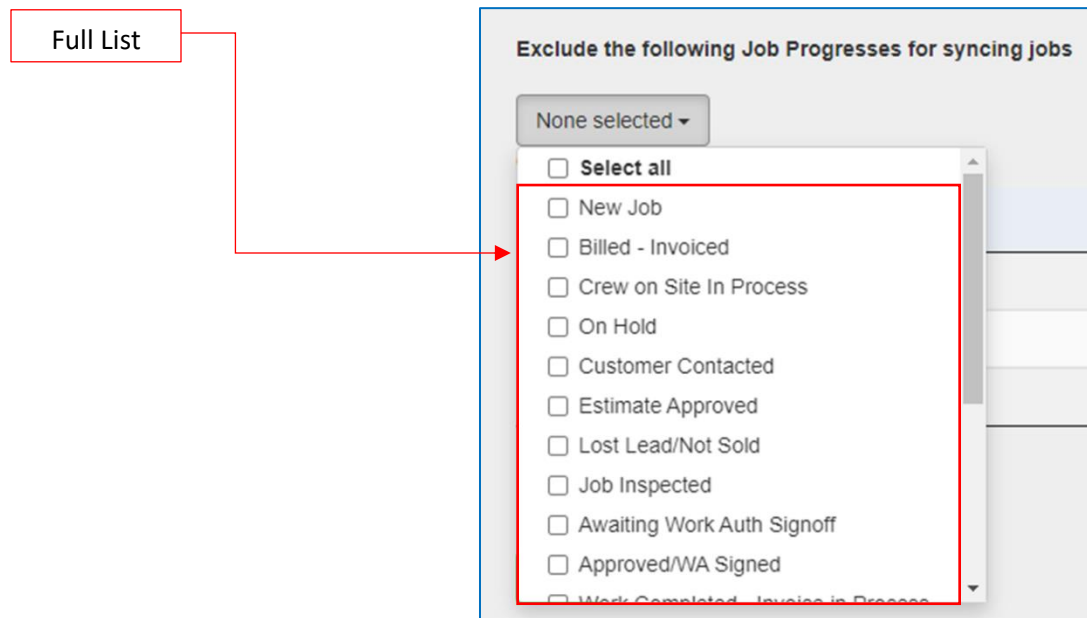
Full List

Exclude the following Job Progresses for syncing jobs

None selected

Select all
New Job
Billed - Invoiced
Crew on Site In Process
On Hold
Customer Contacted
Estimate Approved
Lost Lead/Not Sold
Job Inspected
Awaiting Work Auth Signoff
Approved/WA Signed
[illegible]